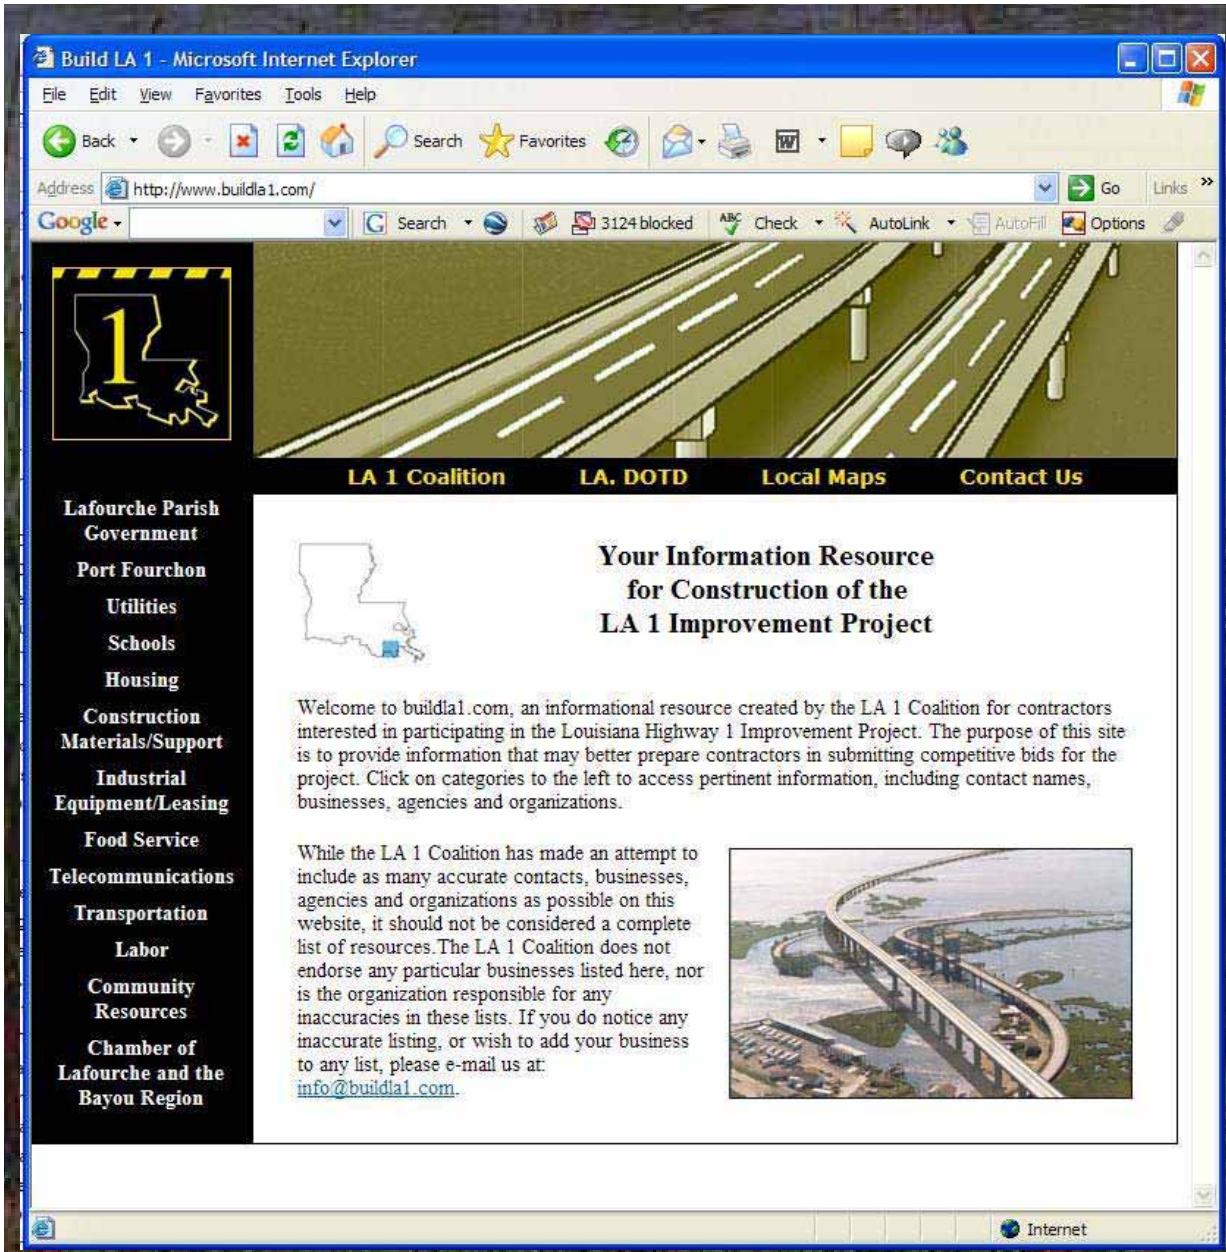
Build LA 1 - Microsoft Internet Explorer

File Edit View Favorites Tools Help

Back Search Favorites

Address http://www.buildla1.com/ Go Links

Google Search 3124 blocked Check AutoLink AutoFill Options

1

LA 1 Coalition LA. DOTD Local Maps Contact Us

Lafourche Parish Government
Port Fourchon
Utilities
Schools
Housing
Construction Materials/Support
Industrial Equipment/Leasing
Food Service
Telecommunications
Transportation
Labor
Community Resources
Chamber of Lafourche and the Bayou Region

Your Information Resource for Construction of the LA 1 Improvement Project

Welcome to buildla1.com, an informational resource created by the LA 1 Coalition for contractors interested in participating in the Louisiana Highway 1 Improvement Project. The purpose of this site is to provide information that may better prepare contractors in submitting competitive bids for the project. Click on categories to the left to access pertinent information, including contact names, businesses, agencies and organizations.

While the LA 1 Coalition has made an attempt to include as many accurate contacts, businesses, agencies and organizations as possible on this website, it should not be considered a complete list of resources.The LA 1 Coalition does not endorse any particular businesses listed here, nor is the organization responsible for any inaccuracies in these lists. If you do notice any inaccurate listing, or wish to add your business to any list, please e-mail us at: info@buildla1.com.

Internet